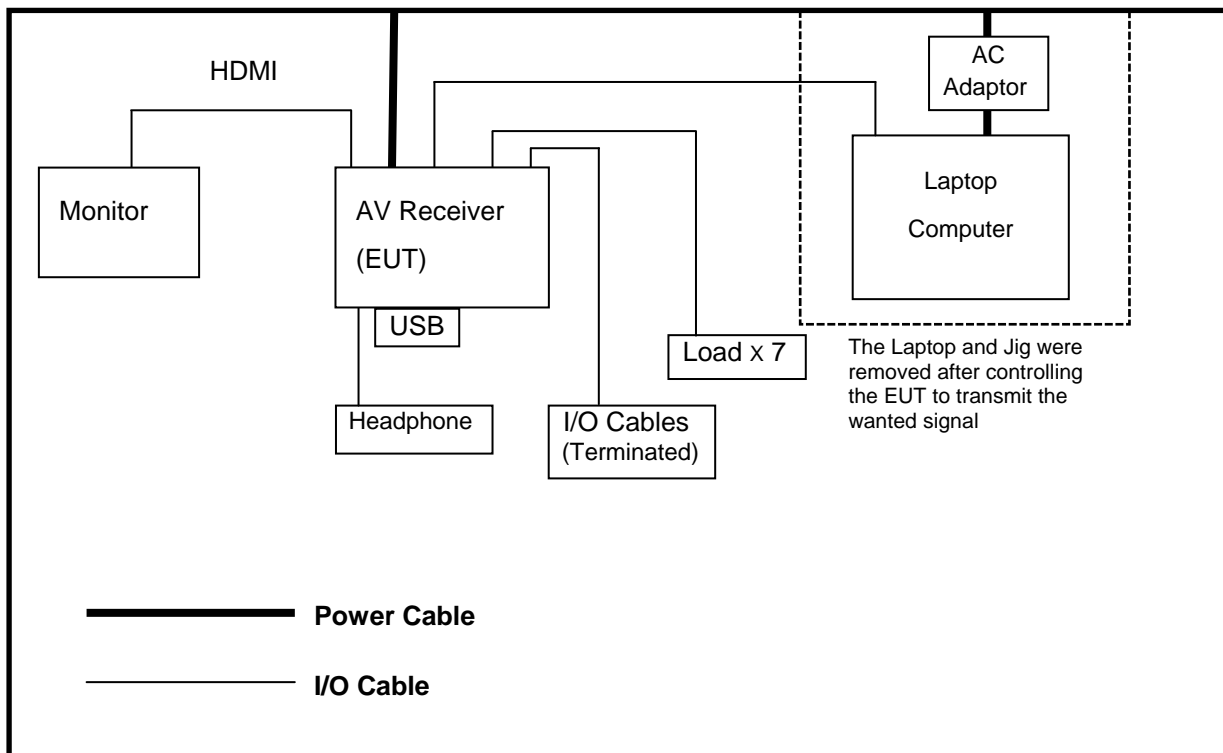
HDMI

AC Adaptor

Monitor

AV Receiver

(EUT)

Laptop

Computer

USB

Load x 7

The Laptop and Jig were removed after controlling the EUT to transmit the wanted signal

Headphone

I/O Cables
(Terminated)

Power Cable

I/O Cable